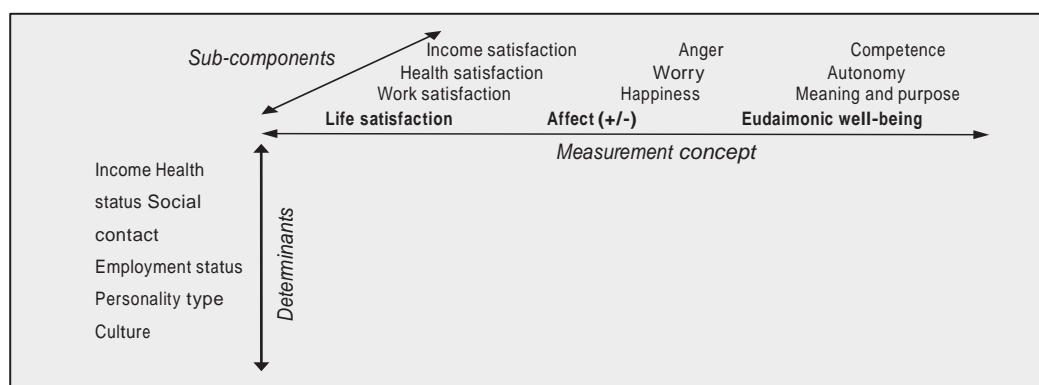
Sub-components

Income satisfaction
Health satisfaction
Work satisfaction
Life satisfaction

Anger
Worry
Happiness
Affect (+/-)

Competence
Autonomy
Meaning and purpose
Eudaimonic well-being

Measurement concept

Income Health status Social contact
Employment status
Personality type
Culture

Determinants